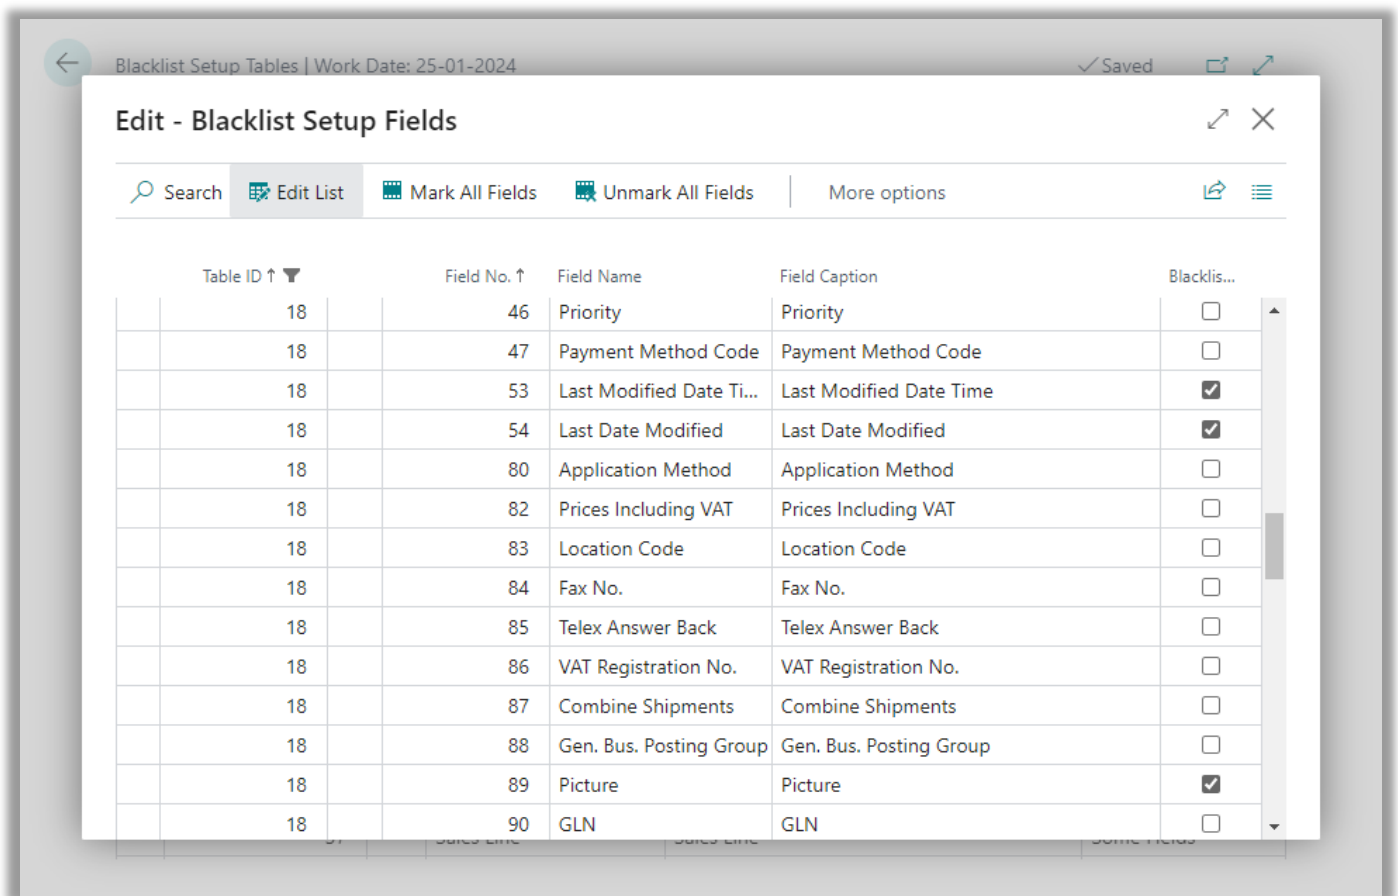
Blacklist Setup Tables | Work Date: 25-01-2024

✓Saved

Edit - Blacklist Setup Fields

Search | Edit List | Mark All Fields | Unmark All Fields | More options

| Table ID ↑ | Field No. ↑ | Field Name | Field Caption | Blacklis... |
|---|---|---|---|---|
| 18 | 46 | Priority | Priority | ☐ |
| 18 | 47 | Payment Method Code | Payment Method Code | ☐ |
| 18 | 53 | Last Modified Date Ti... | Last Modified Date Time | ☑ |
| 18 | 54 | Last Date Modified | Last Date Modified | ☑ |
| 18 | 80 | Application Method | Application Method | ☐ |
| 18 | 82 | Prices Including VAT | Prices Including VAT | ☐ |
| 18 | 83 | Location Code | Location Code | ☐ |
| 18 | 84 | Fax No. | Fax No. | ☐ |
| 18 | 85 | Telex Answer Back | Telex Answer Back | ☐ |
| 18 | 86 | VAT Registration No. | VAT Registration No. | ☐ |
| 18 | 87 | Combine Shipments | Combine Shipments | ☐ |
| 18 | 88 | Gen. Bus. Posting Group | Gen. Bus. Posting Group | ☐ |
| 18 | 89 | Picture | Picture | ☑ |
| 18 | 90 | GLN | GLN | ☐ |